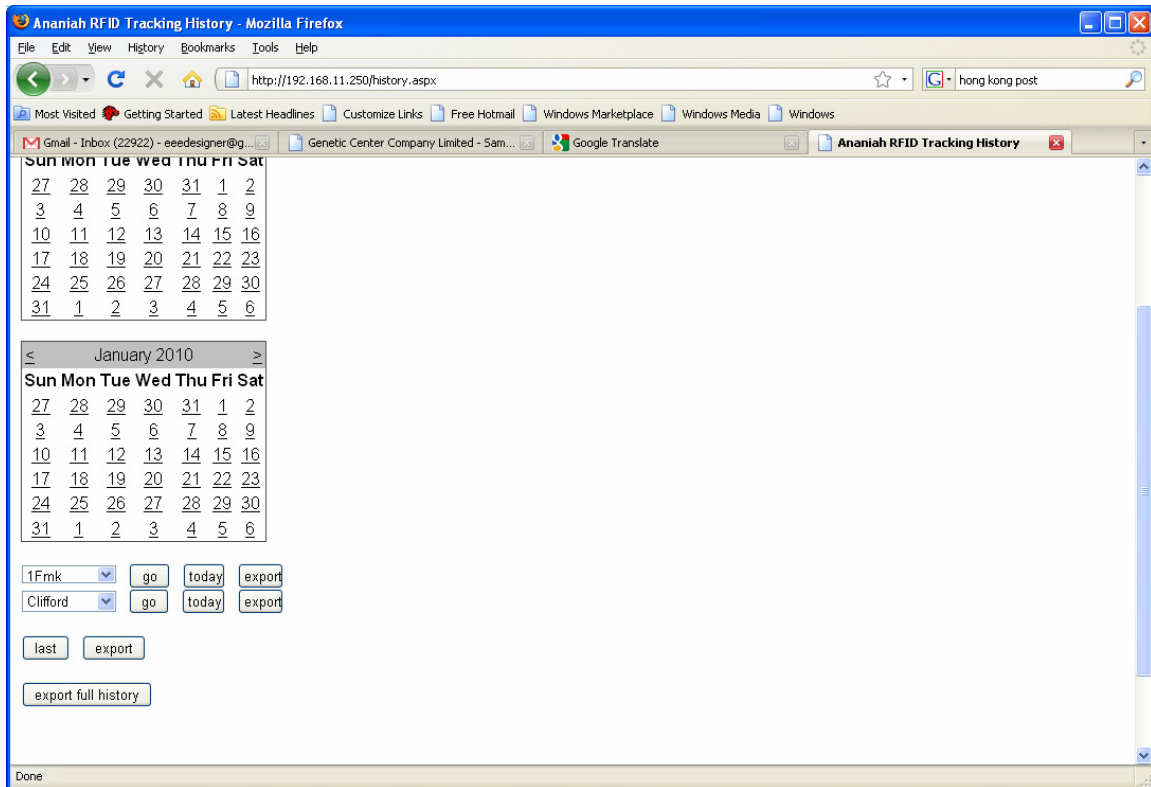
Ananiah RFID Tracking History - Mozilla Firefox

File Edit View History Bookmarks Tools Help

http://192.168.11.250/history.aspx

hong kong post

Most Visited Getting Started Latest Headlines Customize Links Free Hotmail Windows Marketplace Windows Media Windows

Gmail - Inbox (22922) - eeedesigner@g... Genetic Center Company Limited - Sam... Google Translate Ananiah RFID Tracking History

| Sun | Mon | Tue | Wed | Thu | Fri | Sat |
|---|---|---|---|---|---|---|
| 27 | 28 | 29 | 30 | 31 | 1 | 2 |
| 3 | 4 | 5 | 6 | 7 | 8 | 9 |
| 10 | 11 | 12 | 13 | 14 | 15 | 16 |
| 17 | 18 | 19 | 20 | 21 | 22 | 23 |
| 24 | 25 | 26 | 27 | 28 | 29 | 30 |
| 31 | 1 | 2 | 3 | 4 | 5 | 6 |

< January 2010 >

| Sun | Mon | Tue | Wed | Thu | Fri | Sat |
|---|---|---|---|---|---|---|
| 27 | 28 | 29 | 30 | 31 | 1 | 2 |
| 3 | 4 | 5 | 6 | 7 | 8 | 9 |
| 10 | 11 | 12 | 13 | 14 | 15 | 16 |
| 17 | 18 | 19 | 20 | 21 | 22 | 23 |
| 24 | 25 | 26 | 27 | 28 | 29 | 30 |
| 31 | 1 | 2 | 3 | 4 | 5 | 6 |

1Fmk go today export
Clifford go today export

last export

export full history

Done